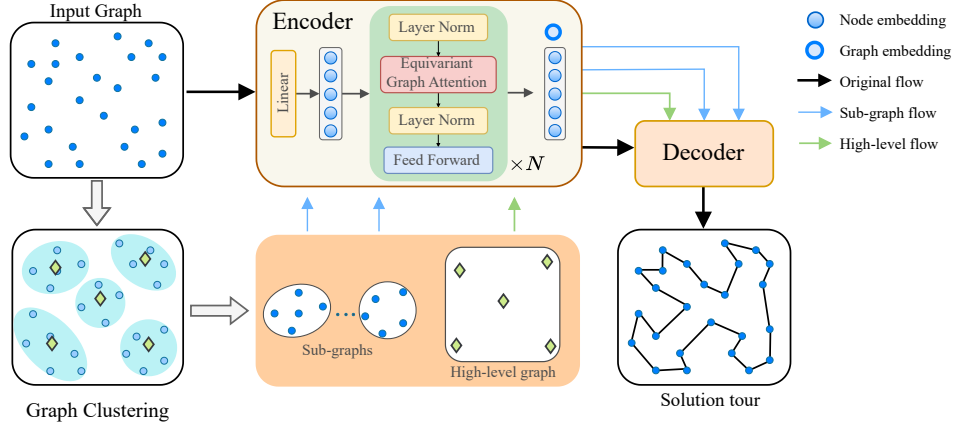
Input Graph

Encoder

Linear

Layer Norm

Equivariant Graph Attention

Layer Norm

Feed Forward

$\times N$

Node embedding

Graph embedding

Original flow

Sub-graph flow

High-level flow

Decoder

Graph Clustering

Sub-graphs

High-level graph

Solution tour